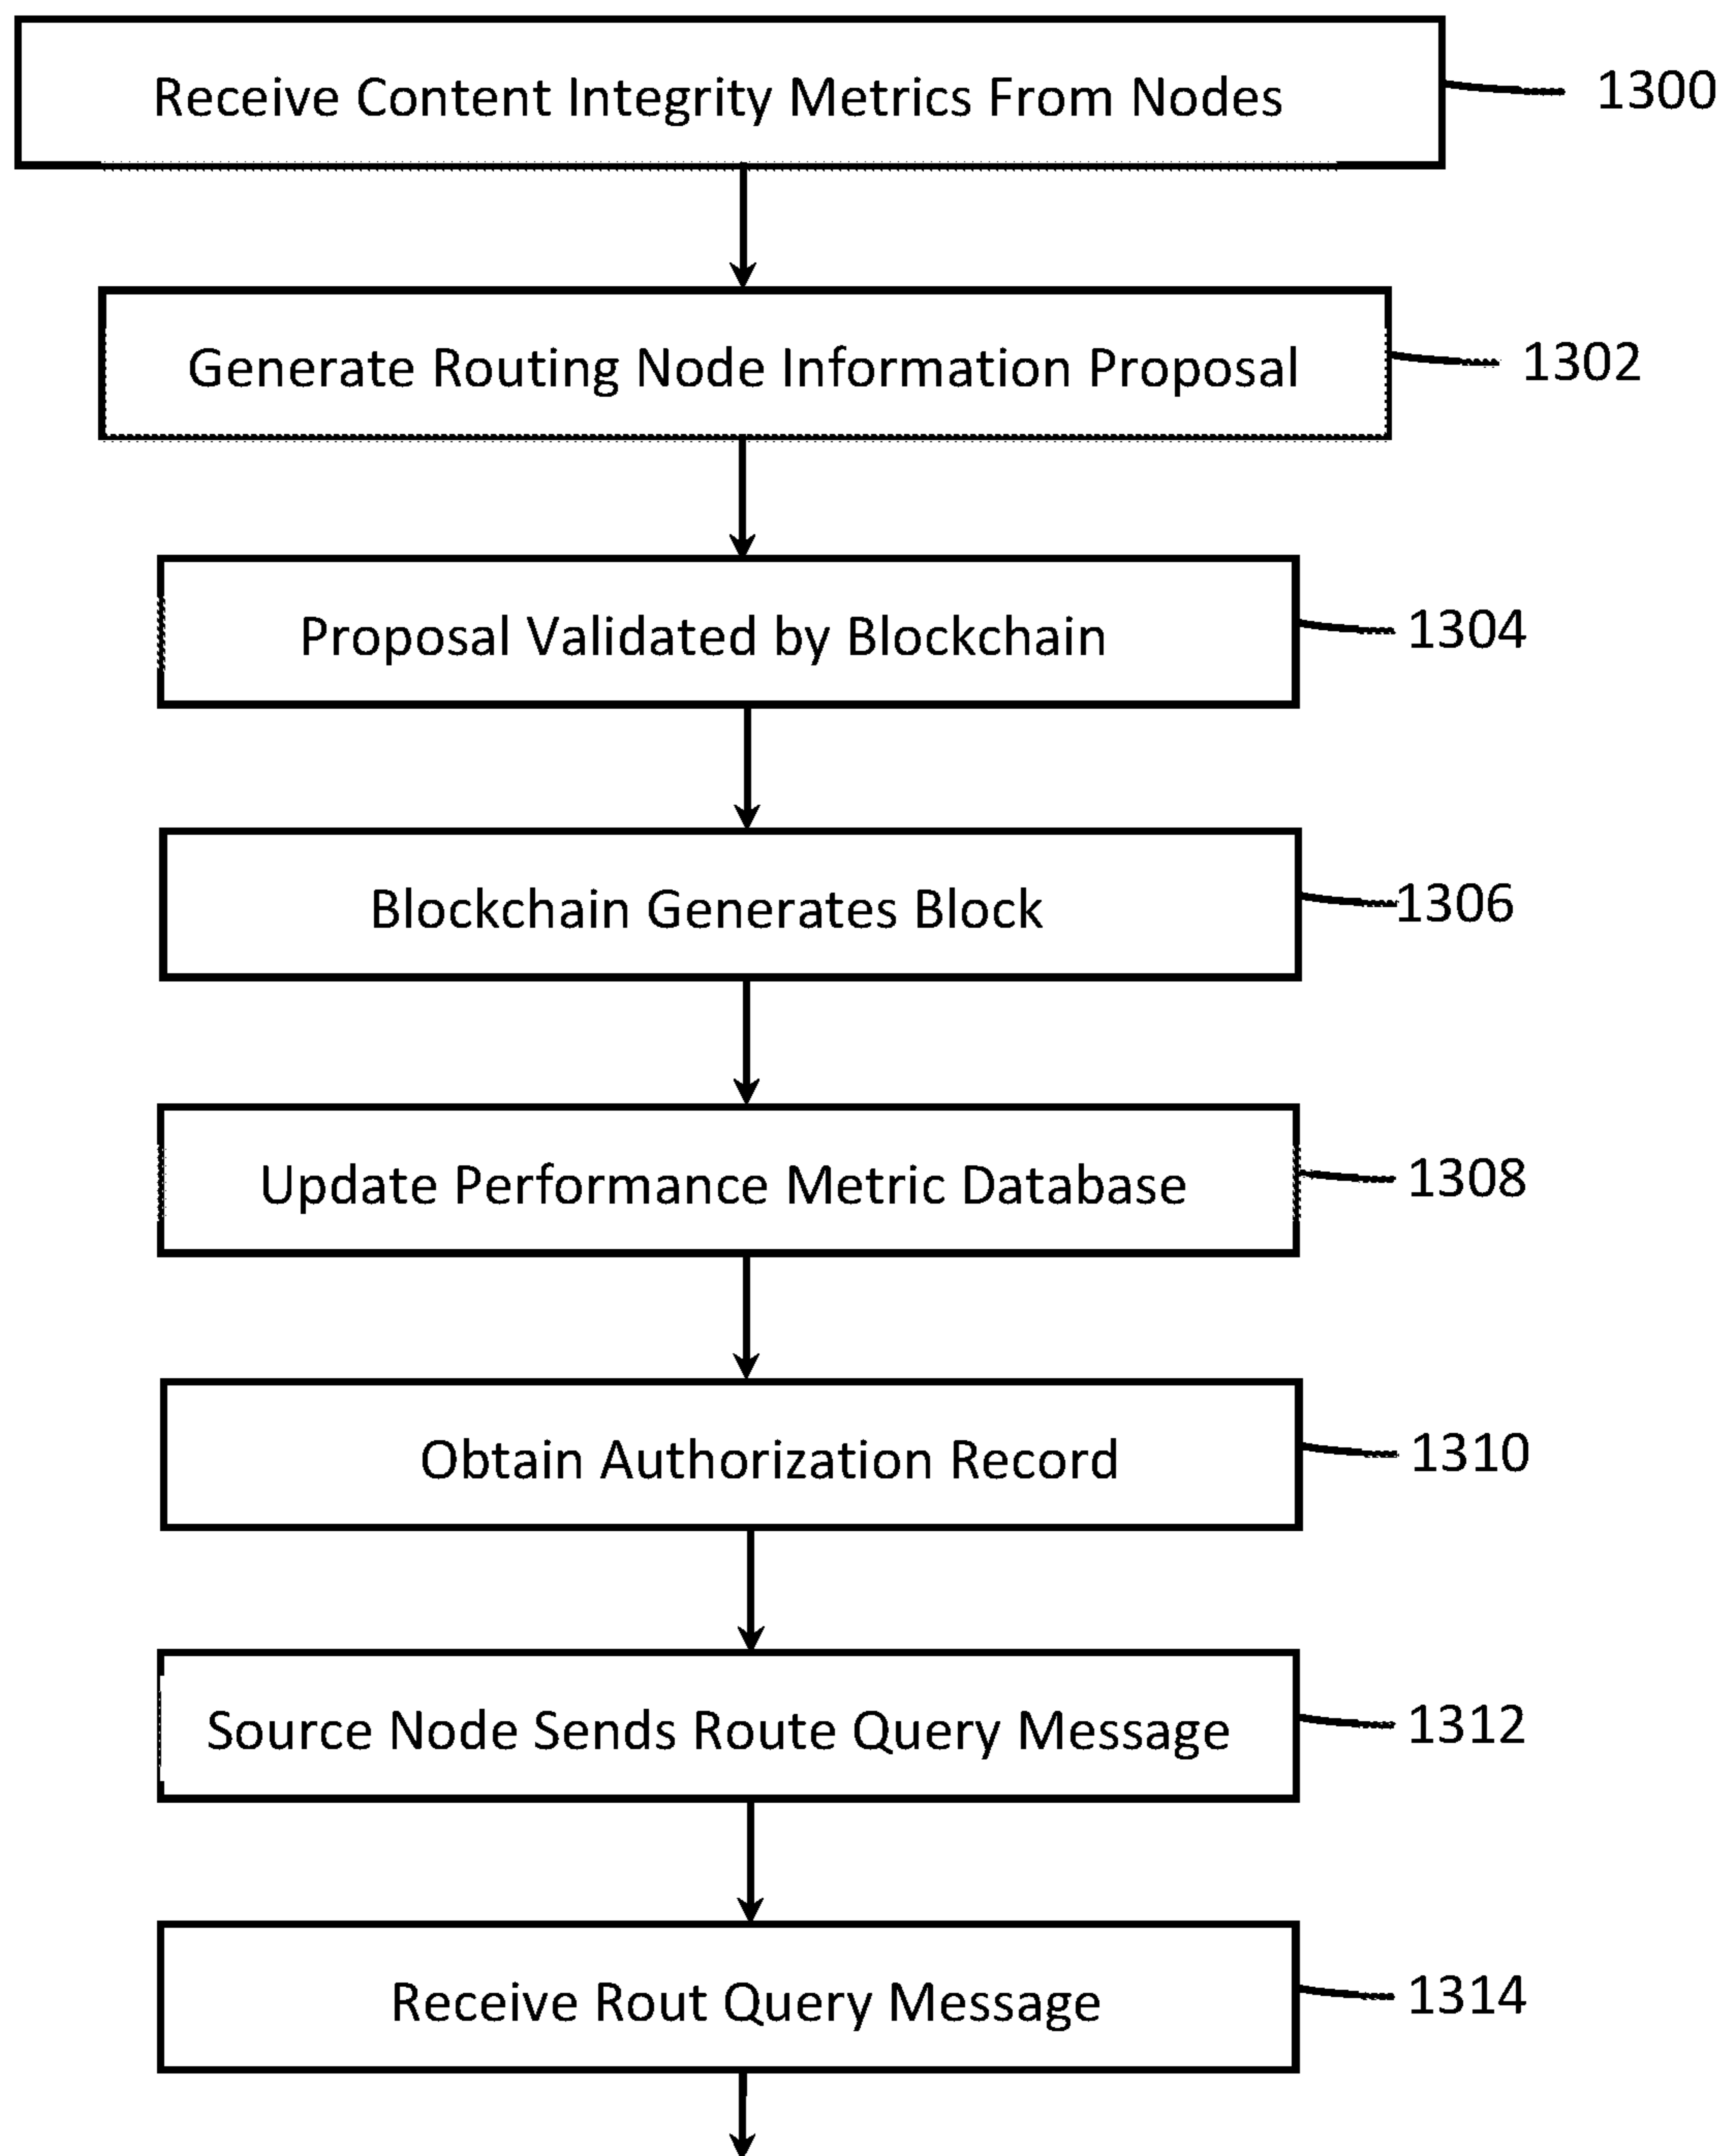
Receive Content Integrity Metrics From Nodes

1300

Generate Routing Node Information Proposal

1302

Proposal Validated by Blockchain

1304

Blockchain Generates Block

1306

Update Performance Metric Database

1308

Obtain Authorization Record

1310

Source Node Sends Route Query Message

1312

Receive Rout Query Message

1314